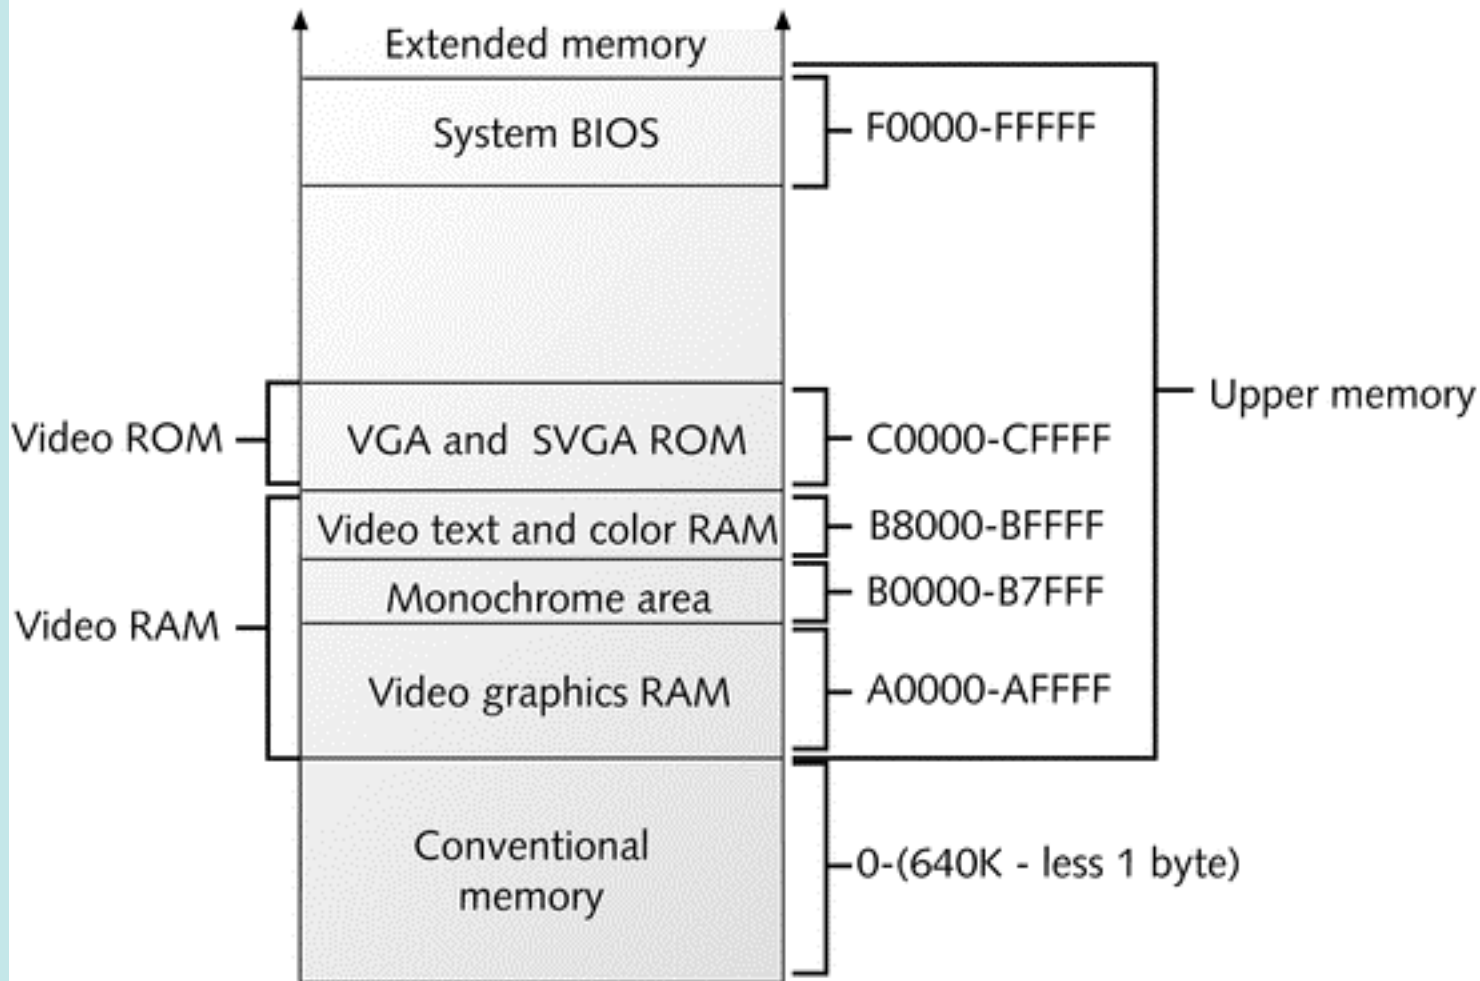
Extended memory

System BIOS

F0000-FFFFF

Upper memory

Video ROM

VGA and SVGA ROM

C0000-CFFFF

Video text and color RAM

B8000-BFFFF

Video RAM

Monochrome area

B0000-B7FFF

Video graphics RAM

A0000-AFFFF

Conventional memory

0-(640K - less 1 byte)